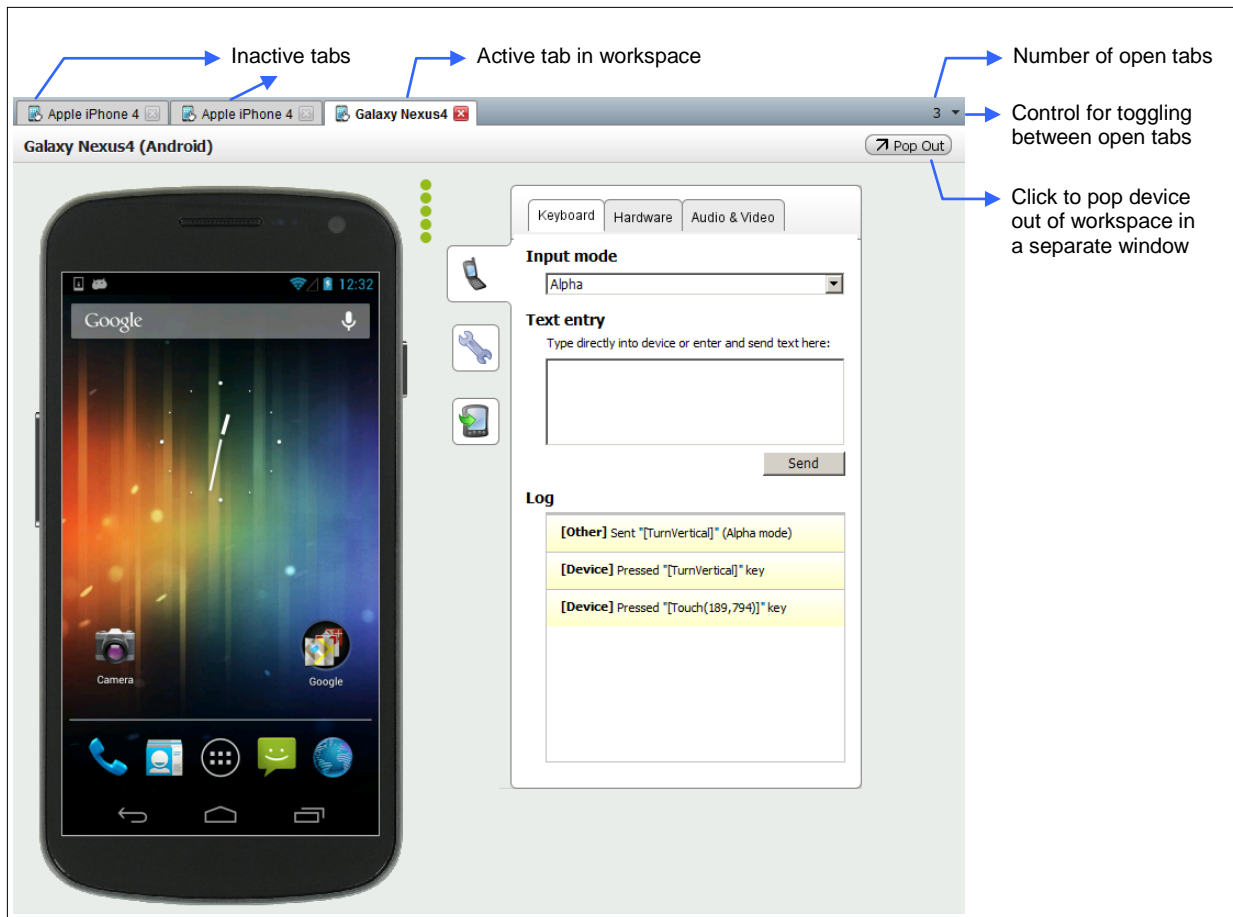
Inactive tabs

Active tab in workspace

Number of open tabs

Apple iPhone 4

Apple iPhone 4

Galaxy Nexus4

3

Control for toggling between open tabs

Galaxy Nexus4 (Android)

Pop Out

Click to pop device out of workspace in a separate window

12:32

Google

Camera

Google

Keyboard

Hardware

Audio & Video

Input mode

Alpha

Text entry

Type directly into device or enter and send text here:

Send

Log

[Other] Sent "[TurnVertical]" (Alpha mode)

[Device] Pressed "[TurnVertical]" key

[Device] Pressed "[Touch(189,794)]" key